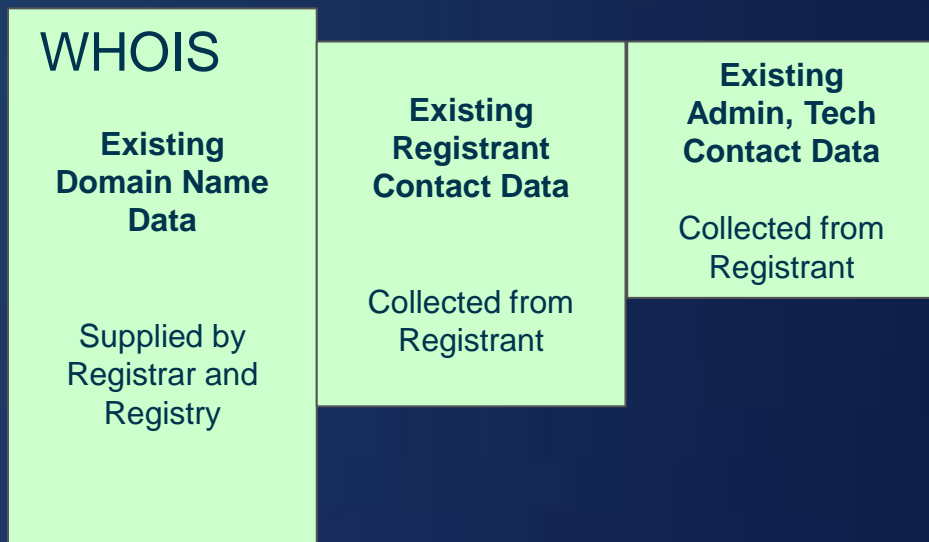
WHOIS

**Existing Domain Name Data**

Supplied by Registrar and Registry

**Existing Registrant Contact Data**

Collected from Registrant

**Existing Admin, Tech Contact Data**

Collected from Registrant